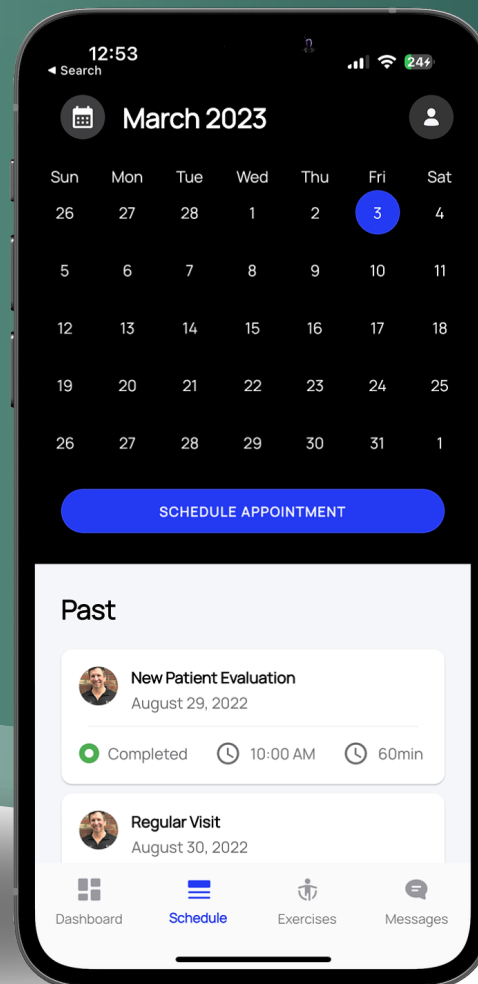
12:53
◂ Search
24

March 2023

| Sun | Mon | Tue | Wed | Thu | Fri | Sat |
|---|---|---|---|---|---|---|
| 26 | 27 | 28 | 1 | 2 | 3 | 4 |
| 5 | 6 | 7 | 8 | 9 | 10 | 11 |
| 12 | 13 | 14 | 15 | 16 | 17 | 18 |
| 19 | 20 | 21 | 22 | 23 | 24 | 25 |
| 26 | 27 | 28 | 29 | 30 | 31 | 1 |

SCHEDULE APPOINTMENT

Past

New Patient Evaluation
August 29, 2022
Completed 10:00 AM 60min

Regular Visit
August 30, 2022

Dashboard Schedule Exercises Messages